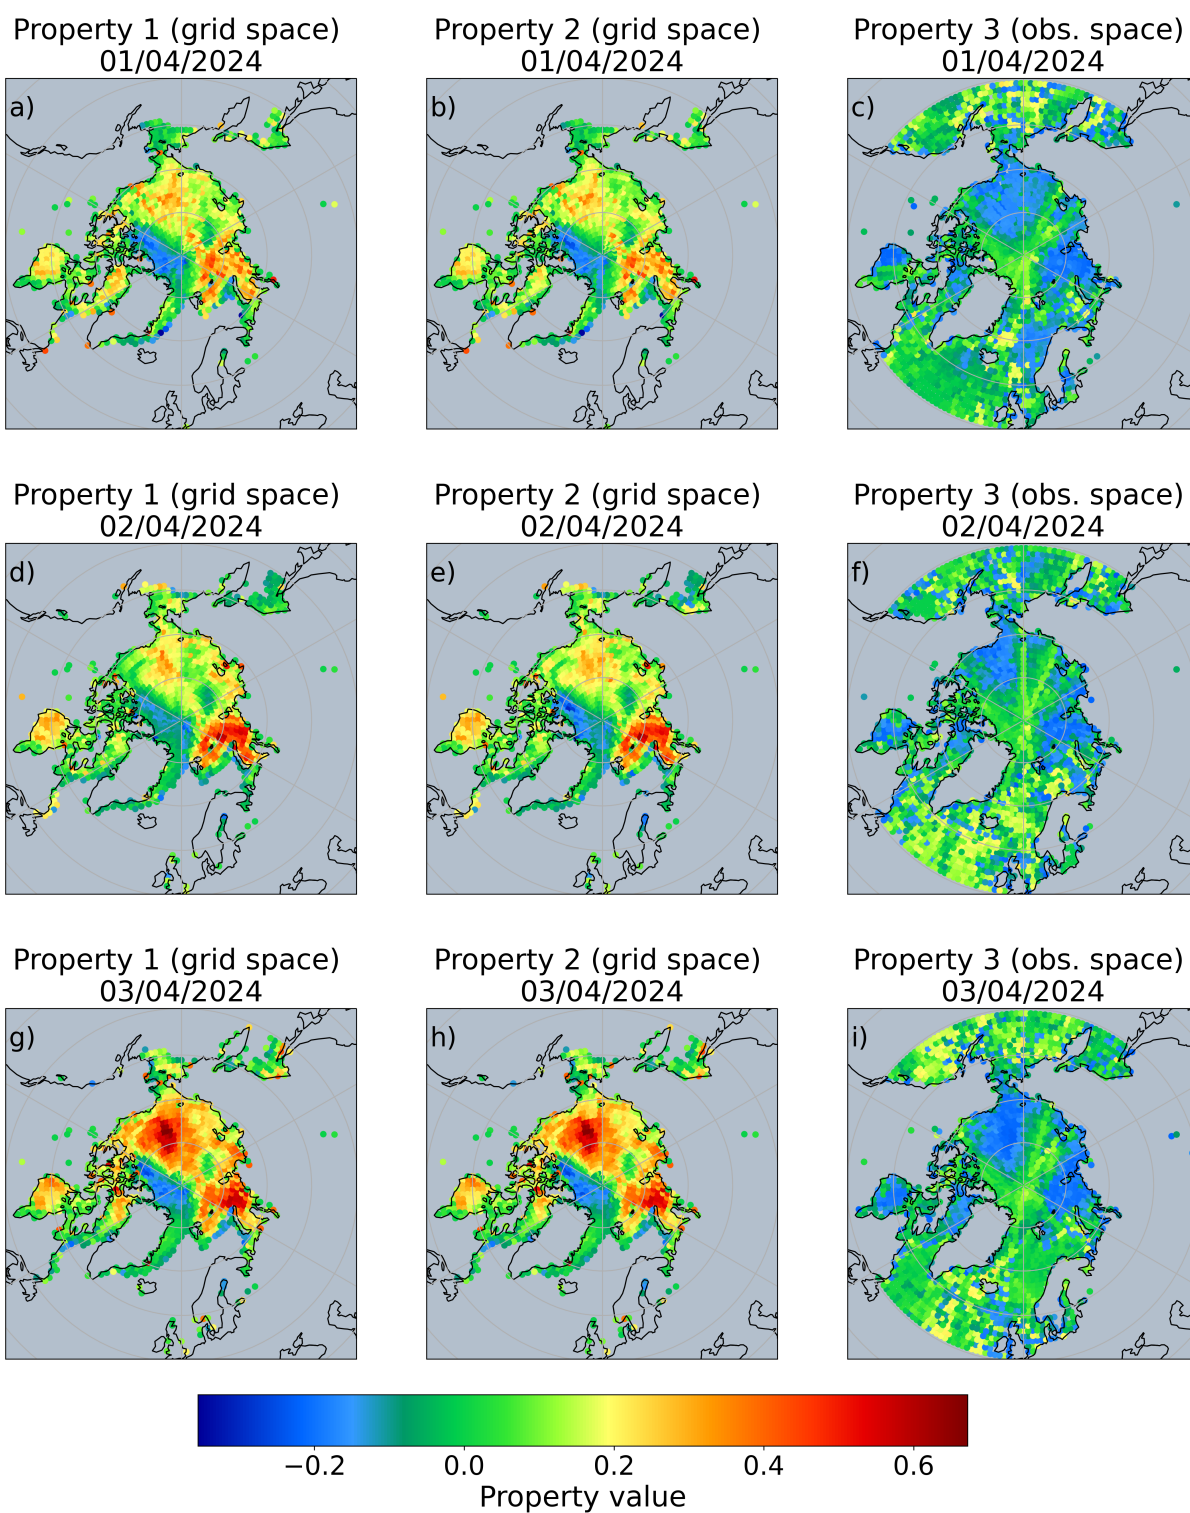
Property 1 (grid space)
01/04/2024

a)

Property 2 (grid space)
01/04/2024

b)

Property 3 (obs. space)
01/04/2024

c)

Property 1 (grid space)
02/04/2024

d)

Property 2 (grid space)
02/04/2024

e)

Property 3 (obs. space)
02/04/2024

f)

Property 1 (grid space)
03/04/2024

g)

Property 2 (grid space)
03/04/2024

h)

Property 3 (obs. space)
03/04/2024

i)

−0.2 0.0 0.2 0.4 0.6
Property value